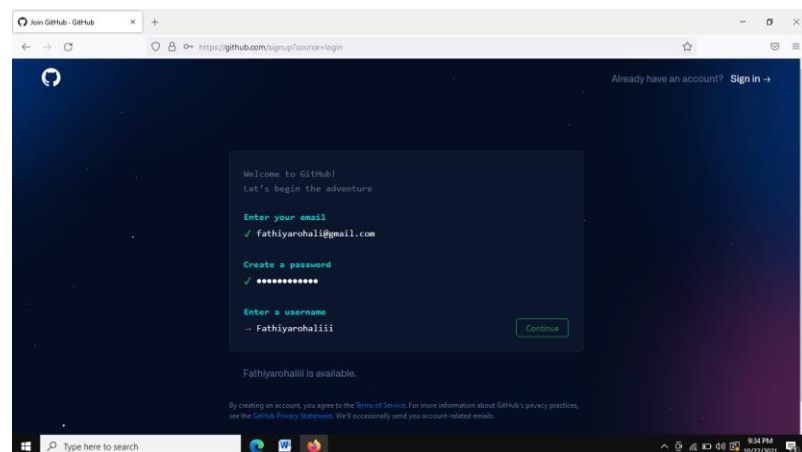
Join GitHub · GitHub

https://github.com/signup?source=login

Already have an account? Sign in →

Welcome to GitHub!
Let's begin the adventure

Enter your email
✓ fathiyarohali@gmail.com

Create a password
✓ ••••••••••••

Enter a username
→ Fathiyarohaliii

Continue

Fathiyarohaliii is available.

By creating an account, you agree to the Terms of Service. For more information about GitHub's privacy practices, see the GitHub Privacy Statement. We'll occasionally send you account-related emails.

Type here to search

9:34 PM
10/22/2021